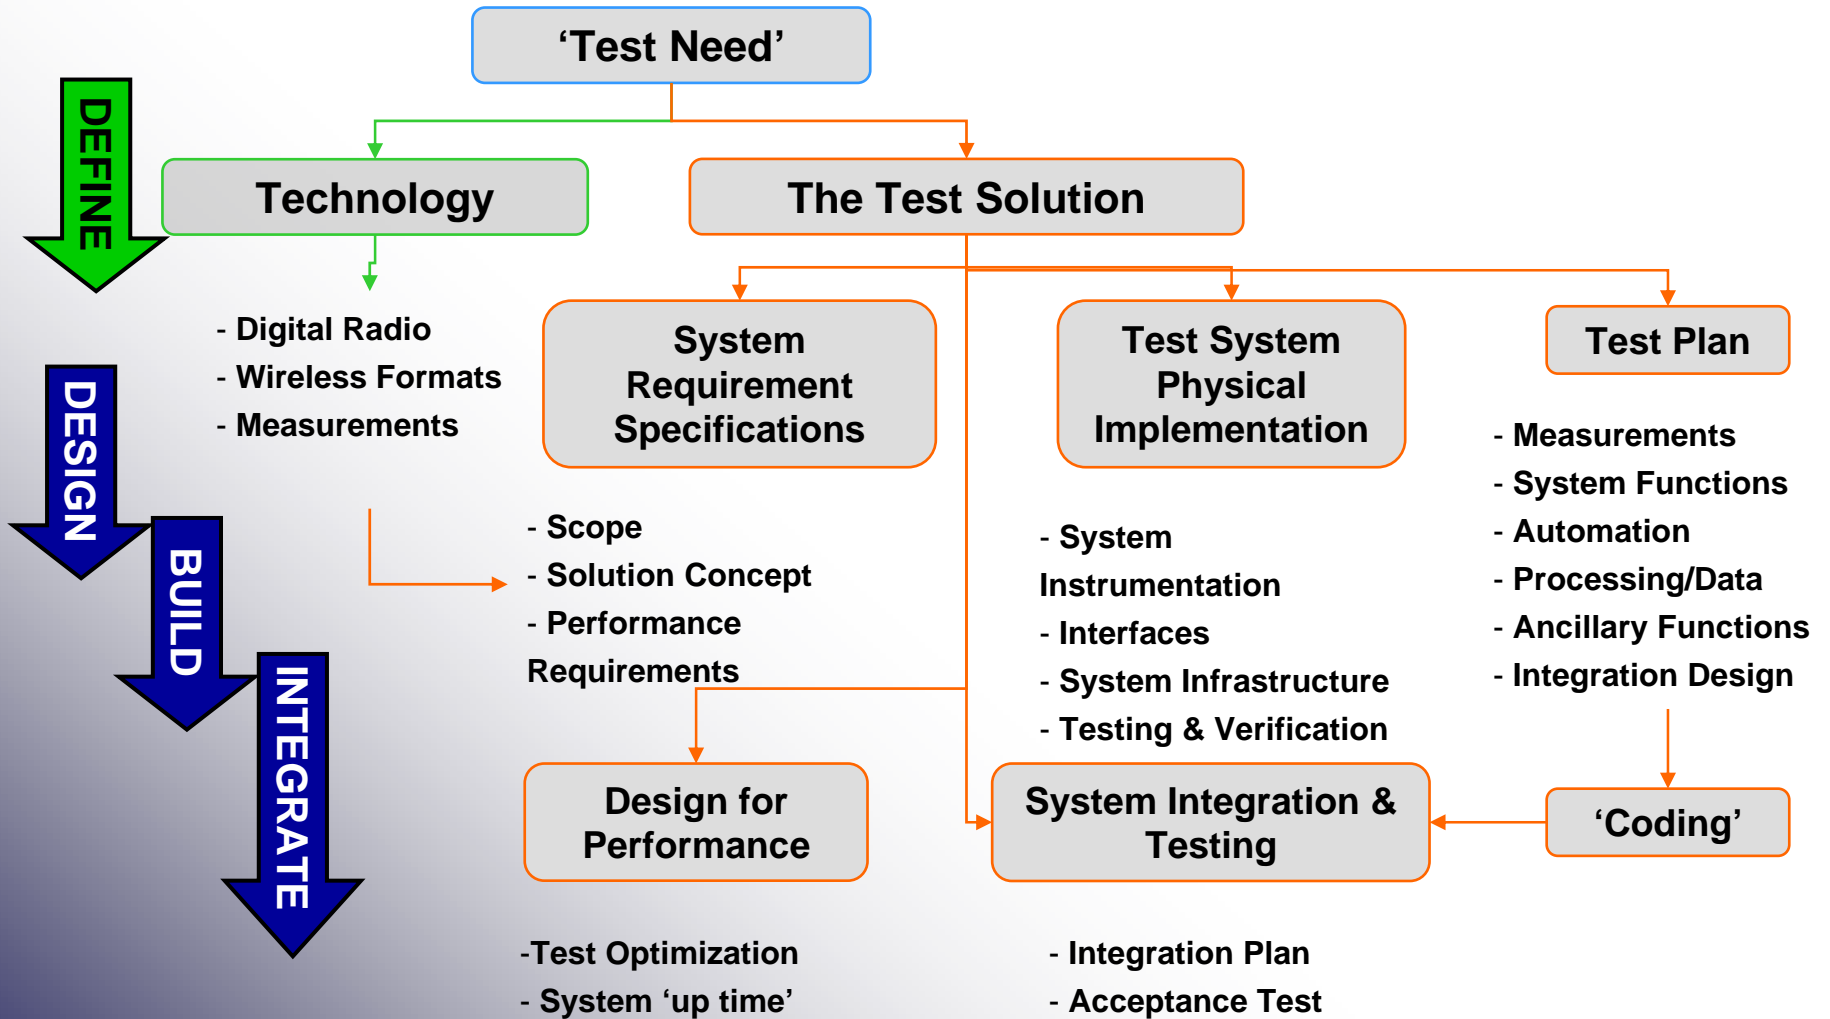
‘Test Need’

DEFINE

Technology

The Test Solution

- Digital Radio
- Wireless Formats
- Measurements

System Requirement Specifications

Test System Physical Implementation

Test Plan

DESIGN

BUILD

INTEGRATE

- Scope
- Solution Concept
- Performance Requirements

- System Instrumentation
- Interfaces
- System Infrastructure
- Testing & Verification

- Measurements
- System Functions
- Automation
- Processing/Data
- Ancillary Functions
- Integration Design

Design for Performance

System Integration & Testing

‘Coding’

-Test Optimization
- System ‘up time’

- Integration Plan
- Acceptance Test